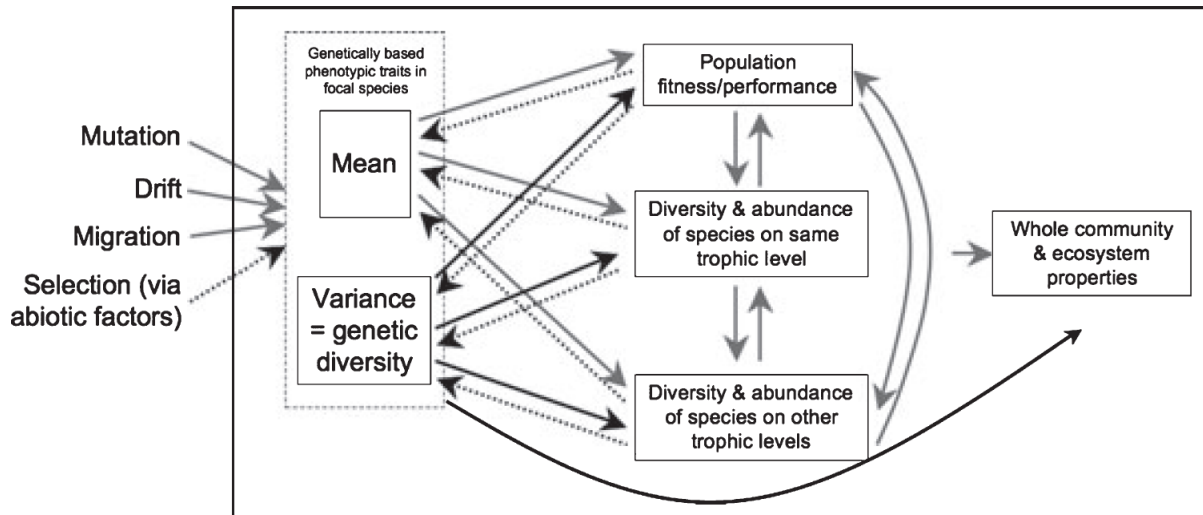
Genetically based phenotypic traits in focal species

Mutation

Drift

Migration

Selection (via abiotic factors)

Mean

Variance = genetic diversity

Population fitness/performance

Diversity & abundance of species on same trophic level

Diversity & abundance of species on other trophic levels

Whole community & ecosystem properties